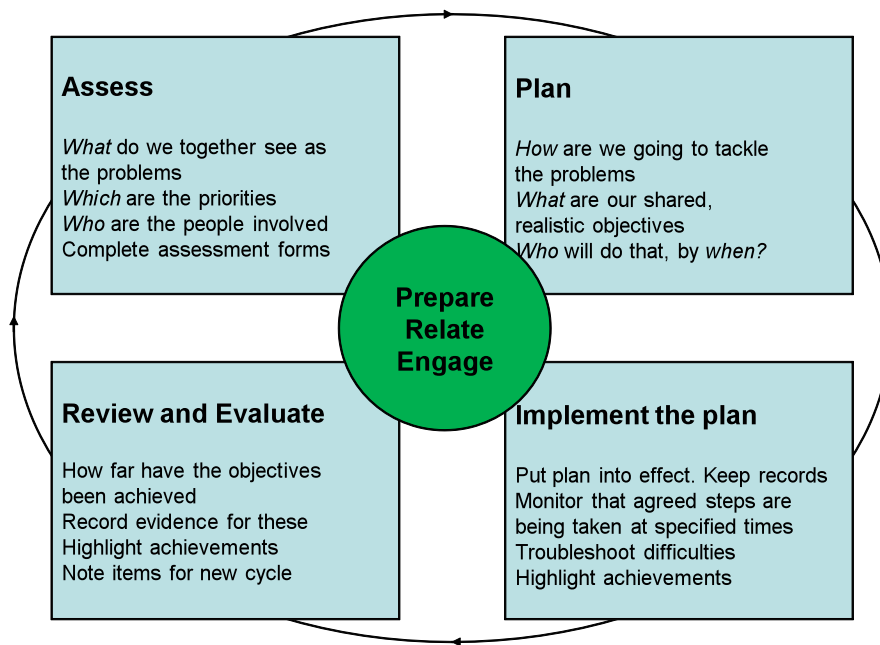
**Assess**

*What* do we together see as the problems
*Which* are the priorities
*Who* are the people involved
Complete assessment forms

**Plan**

*How* are we going to tackle the problems
*What* are our shared, realistic objectives
*Who* will do that, by *when?*

**Prepare Relate Engage**

**Review and Evaluate**

How far have the objectives been achieved
Record evidence for these
Highlight achievements
Note items for new cycle

**Implement the plan**

Put plan into effect. Keep records
Monitor that agreed steps are being taken at specified times
Troubleshoot difficulties
Highlight achievements